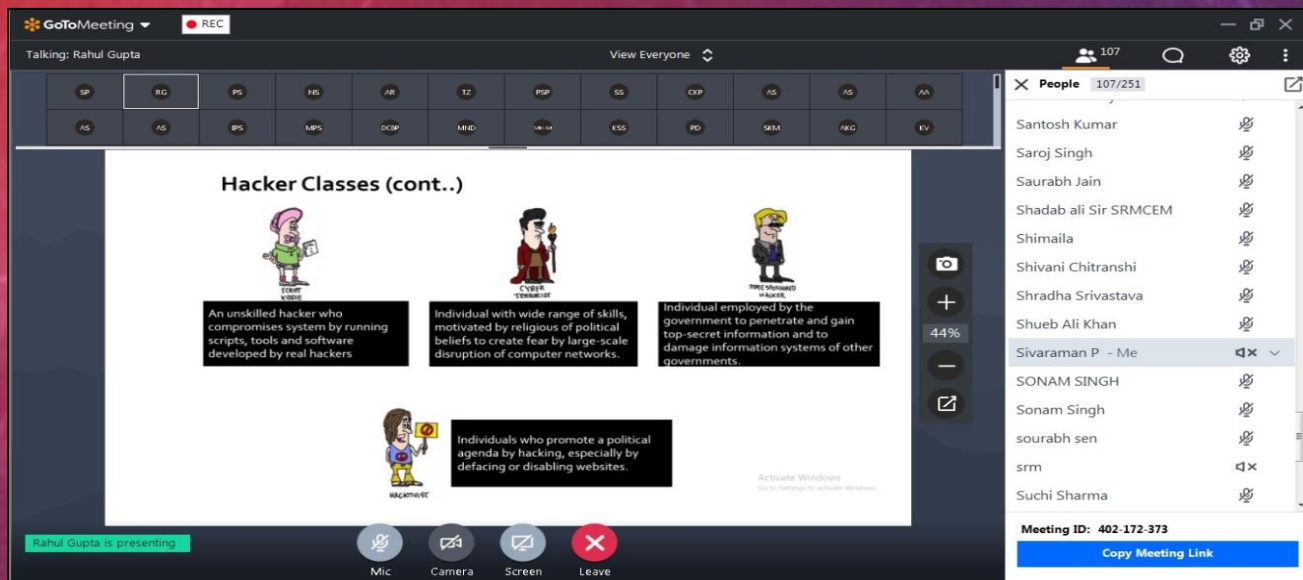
GoToMeeting REC

Talking: Rahul Gupta

View Everyone

107

| SP | RG | PS | NS | AR | TZ | PSP | SS | CKP | AS | AS | AA |
|---|---|---|---|---|---|---|---|---|---|---|---|
| AS | AS | IPS | MPS | DCBP | MND | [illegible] | KSS | PD | SKM | AKG | KV |

Hacker Classes (cont..)

SCRIPT KIDDIE

An unskilled hacker who compromises system by running scripts, tools and software developed by real hackers

CYBER TERRORIST

Individual with wide range of skills, motivated by religious of political beliefs to create fear by large-scale disruption of computer networks.

STATE SPONSORED HACKER

Individual employed by the government to penetrate and gain top-secret information and to damage information systems of other governments.

HACKTIVIST

Individuals who promote a political agenda by hacking, especially by defacing or disabling websites.

Activate Windows
Go to Settings to activate Windows.

44%

People 107/251

Santosh Kumar
Saroj Singh
Saurabh Jain
Shadab ali Sir SRMCEM
Shimaila
Shivani Chitranshi
Shradha Srivastava
Shueb Ali Khan
Sivaraman P - Me
SONAM SINGH
Sonam Singh
sourabh sen
srm
Suchi Sharma

Meeting ID: 402-172-373

Copy Meeting Link

Rahul Gupta is presenting

Mic Camera Screen Leave